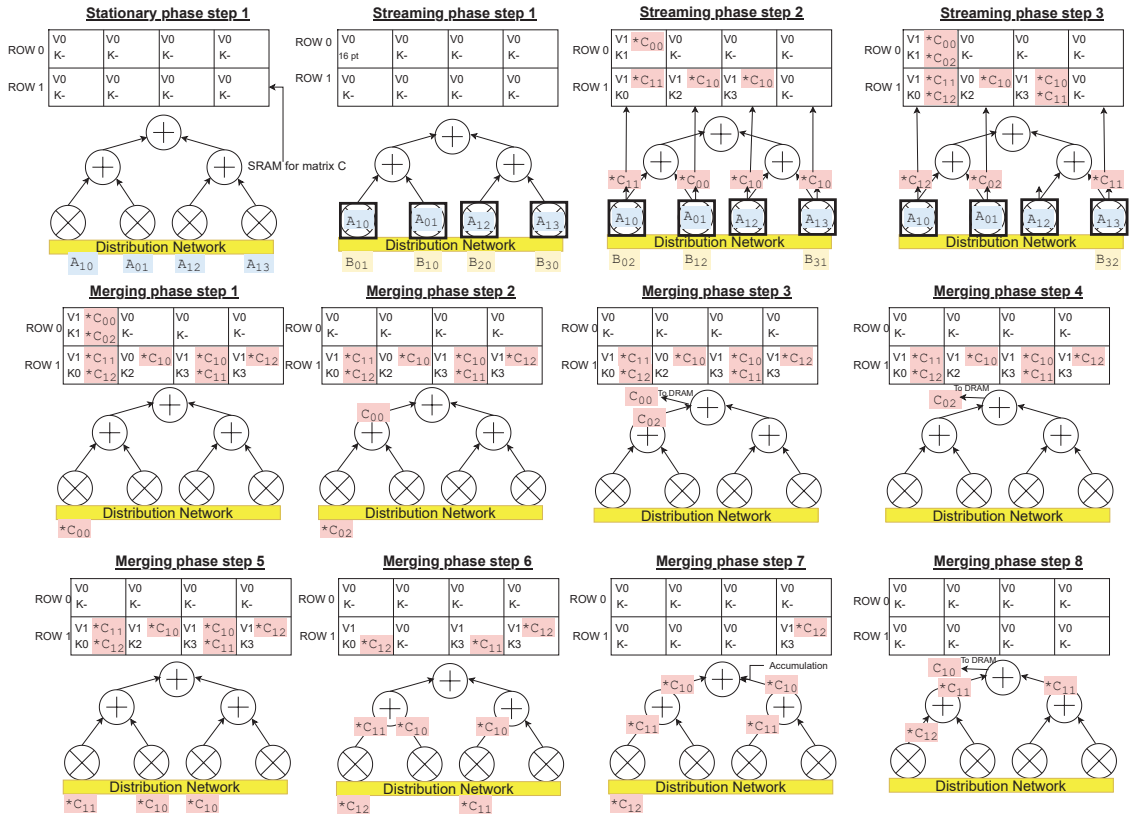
Stationary phase step 1

| | | | | |
|---|---|---|---|---|
| ROW 0 | V0 K- | V0 K- | V0 K- | V0 K- |
| ROW 1 | V0 K- | V0 K- | V0 K- | V0 K- |

SRAM for matrix C

Distribution Network

$A_{10}$ $A_{01}$ $A_{12}$ $A_{13}$

Streaming phase step 1

| | | | | |
|---|---|---|---|---|
| ROW 0 | V0 16 pt | V0 K- | V0 K- | V0 K- |
| ROW 1 | V0 K- | V0 K- | V0 K- | V0 K- |

$A_{10}$ $A_{01}$ $A_{12}$ $A_{13}$

Distribution Network

$B_{01}$ $B_{10}$ $B_{20}$ $B_{30}$

Streaming phase step 2

| | | | | |
|---|---|---|---|---|
| ROW 0 | V1 $*C_{00}$ K1 | V0 K- | V0 K- | V0 K- |
| ROW 1 | V1 $*C_{11}$ K0 | V1 $*C_{10}$ K2 | V1 $*C_{10}$ K3 | V0 K- |

$*C_{11}$ $*C_{00}$ $*C_{10}$ $*C_{10}$

$A_{10}$ $A_{01}$ $A_{12}$ $A_{13}$

Distribution Network

$B_{02}$ $B_{12}$ $B_{31}$

Streaming phase step 3

| | | | | |
|---|---|---|---|---|
| ROW 0 | V1 $*C_{00}$ K1 $*C_{02}$ | V0 K- | V0 K- | V0 K- |
| ROW 1 | V1 $*C_{11}$ K0 $*C_{12}$ | V1 $*C_{10}$ K2 | V1 $*C_{10}$ K3 $*C_{11}$ | V0 K- |

$*C_{12}$ $*C_{02}$ $*C_{11}$

$A_{10}$ $A_{01}$ $A_{12}$ $A_{13}$

Distribution Network

$B_{32}$

Merging phase step 1

| | | | | |
|---|---|---|---|---|
| ROW 0 | V1 $*C_{00}$ K1 $*C_{02}$ | V0 K- | V0 K- | V0 K- |
| ROW 1 | V1 $*C_{11}$ K0 $*C_{12}$ | V0 $*C_{10}$ K2 | V1 $*C_{10}$ K3 $*C_{11}$ | V1 $*C_{12}$ K3 |

Distribution Network

$*C_{00}$

Merging phase step 2

| | | | | |
|---|---|---|---|---|
| ROW 0 | V0 K- | V0 K- | V0 K- | V0 K- |
| ROW 1 | V1 $*C_{11}$ K0 $*C_{12}$ | V0 $*C_{10}$ K2 | V1 $*C_{10}$ K3 $*C_{11}$ | V1 $*C_{12}$ K3 |

$C_{00}$

Distribution Network

$*C_{02}$

Merging phase step 3

| | | | | |
|---|---|---|---|---|
| ROW 0 | V0 K- | V0 K- | V0 K- | V0 K- |
| ROW 1 | V1 $*C_{11}$ K0 $*C_{12}$ | V0 $*C_{10}$ K2 | V1 $*C_{10}$ K3 $*C_{11}$ | V1 $*C_{12}$ K3 |

$C_{00}$ To DRAM
$C_{02}$

Distribution Network

Merging phase step 4

| | | | | |
|---|---|---|---|---|
| ROW 0 | V0 K- | V0 K- | V0 K- | V0 K- |
| ROW 1 | V1 $*C_{11}$ K0 $*C_{12}$ | V1 $*C_{10}$ K2 | V1 $*C_{10}$ K3 $*C_{11}$ | V1 $*C_{12}$ K3 |

To DRAM
$C_{02}$

Distribution Network

Merging phase step 5

| | | | | |
|---|---|---|---|---|
| ROW 0 | V0 K- | V0 K- | V0 K- | V0 K- |
| ROW 1 | V1 $*C_{11}$ K0 $*C_{12}$ | V1 $*C_{10}$ K2 | V1 $*C_{10}$ K3 $*C_{11}$ | V1 $*C_{12}$ K3 |

Distribution Network

$*C_{11}$ $*C_{10}$ $*C_{10}$

Merging phase step 6

| | | | | |
|---|---|---|---|---|
| ROW 0 | V0 K- | V0 K- | V0 K- | V0 K- |
| ROW 1 | V1 K0 $*C_{12}$ | V0 K2 | V1 K3 $*C_{11}$ | V1 $*C_{12}$ K3 |

$*C_{11}$ $*C_{10}$ $*C_{10}$

Distribution Network

$*C_{12}$ $*C_{11}$

Merging phase step 7

| | | | | |
|---|---|---|---|---|
| ROW 0 | V0 K- | V0 K- | V0 K- | V0 K- |
| ROW 1 | V0 K- | V0 K- | V0 K- | V1 $*C_{12}$ K3 |

Accumulation

$*C_{10}$ $*C_{10}$
$*C_{11}$ $*C_{11}$

Distribution Network

$*C_{12}$

Merging phase step 8

| | | | | |
|---|---|---|---|---|
| ROW 0 | V0 K- | V0 K- | V0 K- | V0 K- |
| ROW 1 | V0 K- | V0 K- | V0 K- | V0 K- |

$C_{10}$ To DRAM
$*C_{11}$ $*C_{11}$
$*C_{12}$

Distribution Network